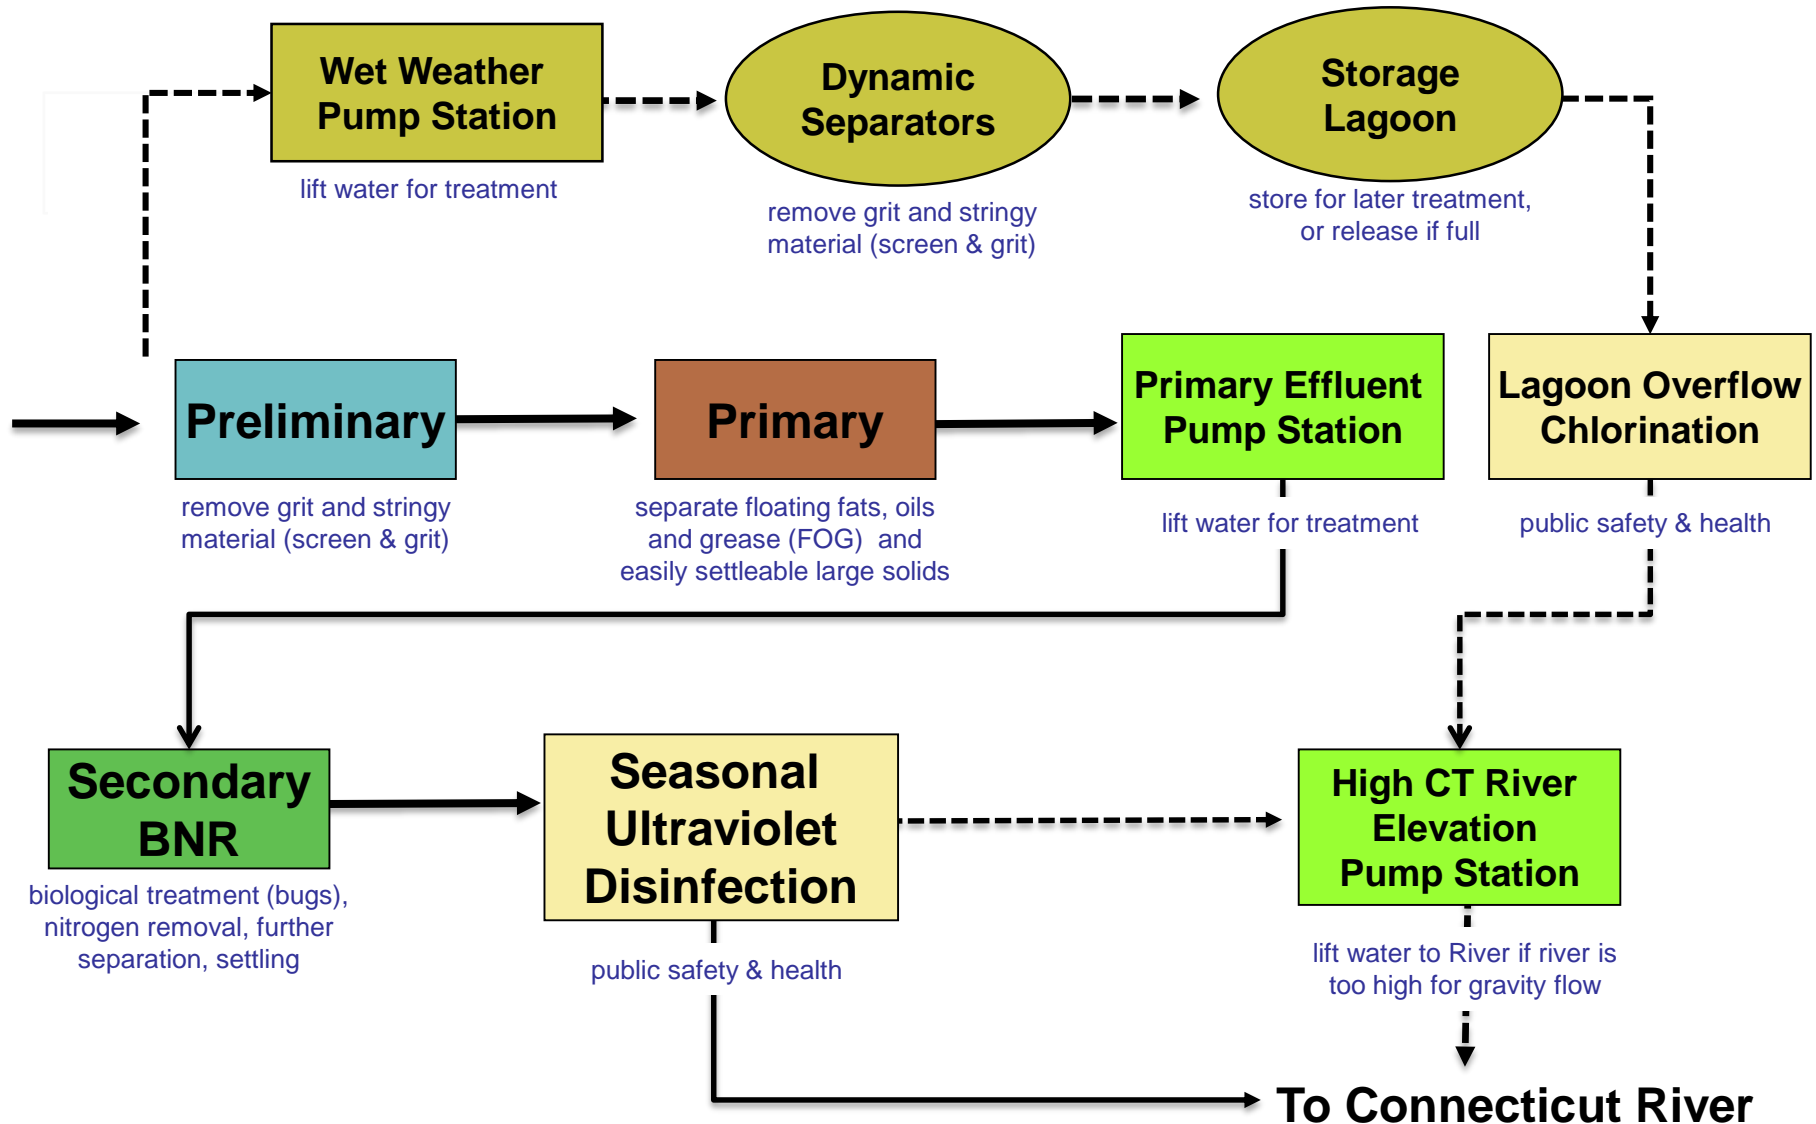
Wet Weather Pump Station

lift water for treatment

Dynamic Separators

remove grit and stringy material (screen & grit)

Storage Lagoon

store for later treatment, or release if full

Preliminary

remove grit and stringy material (screen & grit)

Primary

separate floating fats, oils and grease (FOG) and easily settleable large solids

Primary Effluent Pump Station

lift water for treatment

Lagoon Overflow Chlorination

public safety & health

Secondary BNR

biological treatment (bugs), nitrogen removal, further separation, settling

Seasonal Ultraviolet Disinfection

public safety & health

High CT River Elevation Pump Station

lift water to River if river is too high for gravity flow

To Connecticut River